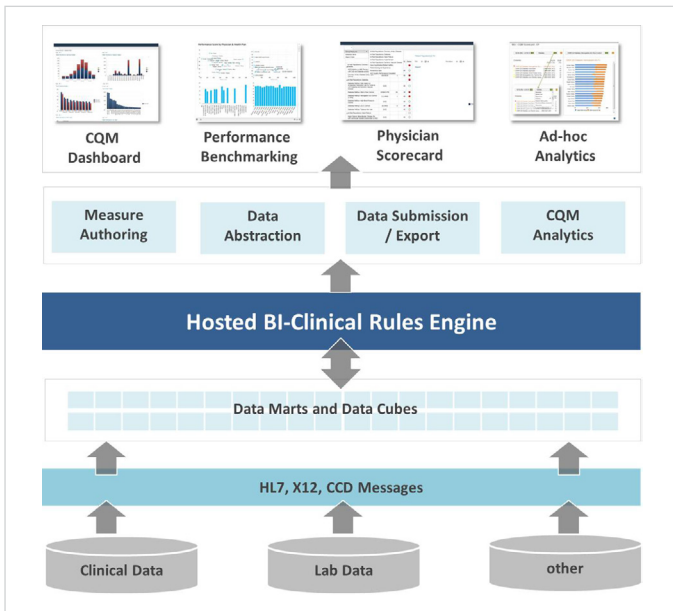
CQM Dashboard

Performance Benchmarking

Physician Scorecard

Ad-hoc Analytics

Measure Authoring

Data Abstraction

Data Submission / Export

CQM Analytics

Hosted BI-Clinical Rules Engine

Data Marts and Data Cubes

HL7, X12, CCD Messages

Clinical Data

Lab Data

other